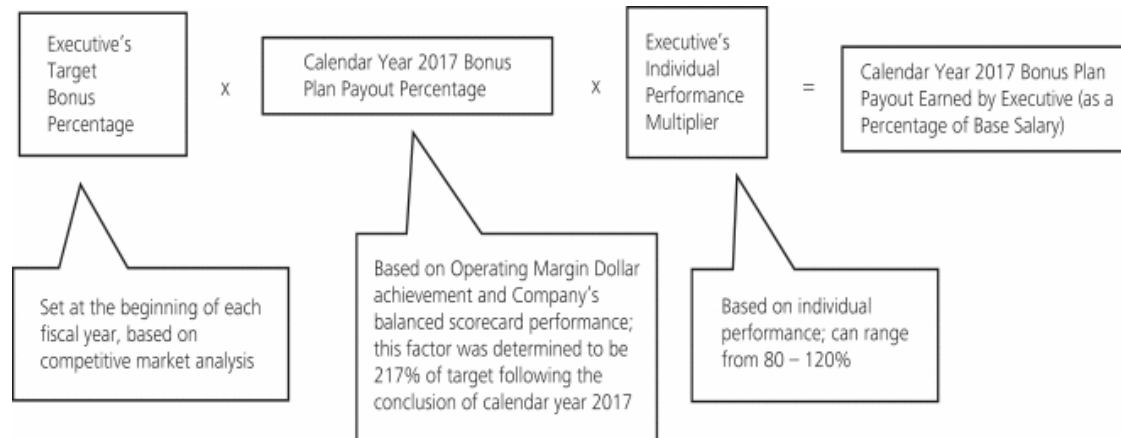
Executive's Target Bonus Percentage

x

Calendar Year 2017 Bonus Plan Payout Percentage

x

Executive's Individual Performance Multiplier

=

Calendar Year 2017 Bonus Plan Payout Earned by Executive (as a Percentage of Base Salary)

Set at the beginning of each fiscal year, based on competitive market analysis

Based on Operating Margin Dollar achievement and Company's balanced scorecard performance; this factor was determined to be 217% of target following the conclusion of calendar year 2017

Based on individual performance; can range from 80 – 120%